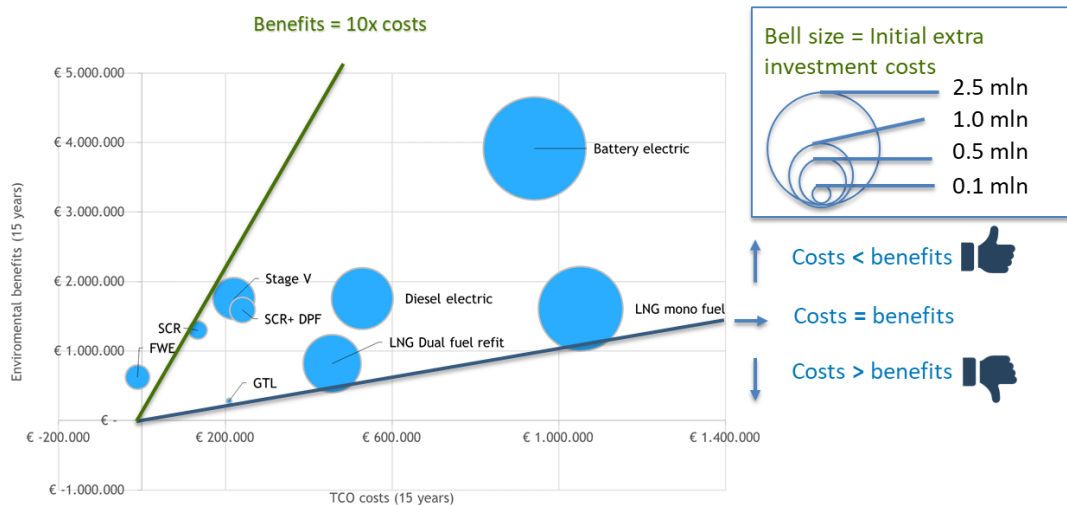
Benefits = 10x costs

Bell size = Initial extra investment costs

2.5 mln
1.0 mln
0.5 mln
0.1 mln

€ 5.000.000
€ 4.000.000
€ 3.000.000
€ 2.000.000
€ 1.000.000
€ -
€ -1.000.000

Enviromental benefits (15 years)

Battery electric
Stage V
SCR
SCR+ DPF
Diesel electric
LNG mono fuel
FWE
LNG Dual fuel refit
GTL

€ -200.000
€ 200.000
€ 600.000
€ 1.000.000
€ 1.400.000

TCO costs (15 years)

Costs < benefits
Costs = benefits
Costs > benefits